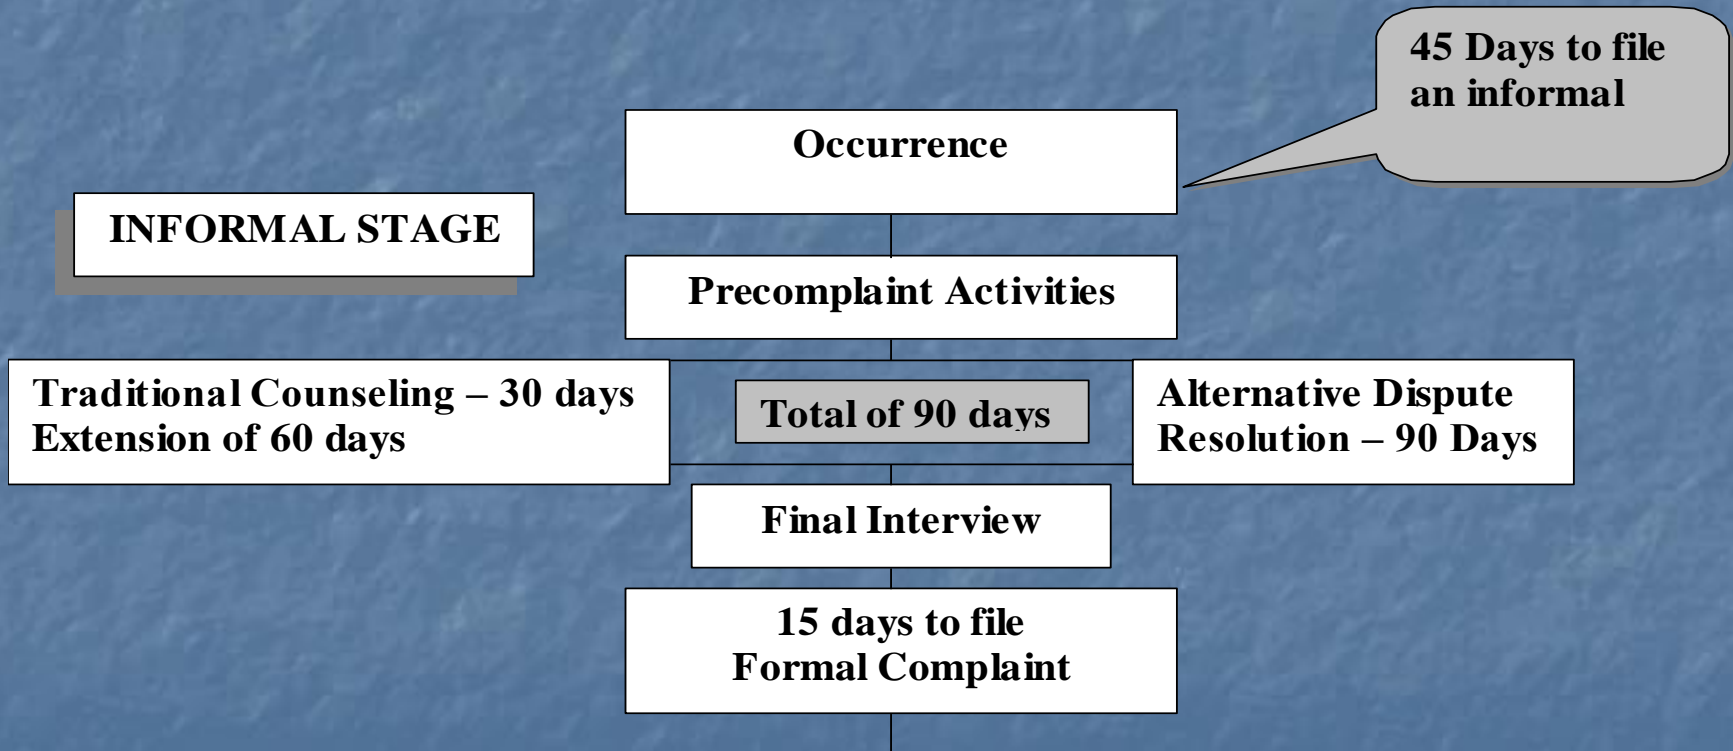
45 Days to file an informal

Occurrence

INFORMAL STAGE

Precomplaint Activities

Traditional Counseling – 30 days
Extension of 60 days

Total of 90 days

Alternative Dispute Resolution – 90 Days

Final Interview

15 days to file
Formal Complaint